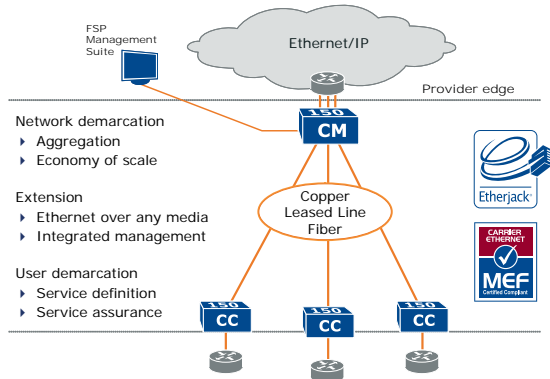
FSP Management Suite

Ethernet/IP

Provider edge

Network demarcation
Aggregation
Economy of scale

150
CM

Extension
Ethernet over any media
Integrated management

Copper
Leased Line
Fiber

Etherjack

CARRIER ETHERNET
MEF
Certified Compliant

User demarcation
Service definition
Service assurance

150
CC

150
CC

150
CC